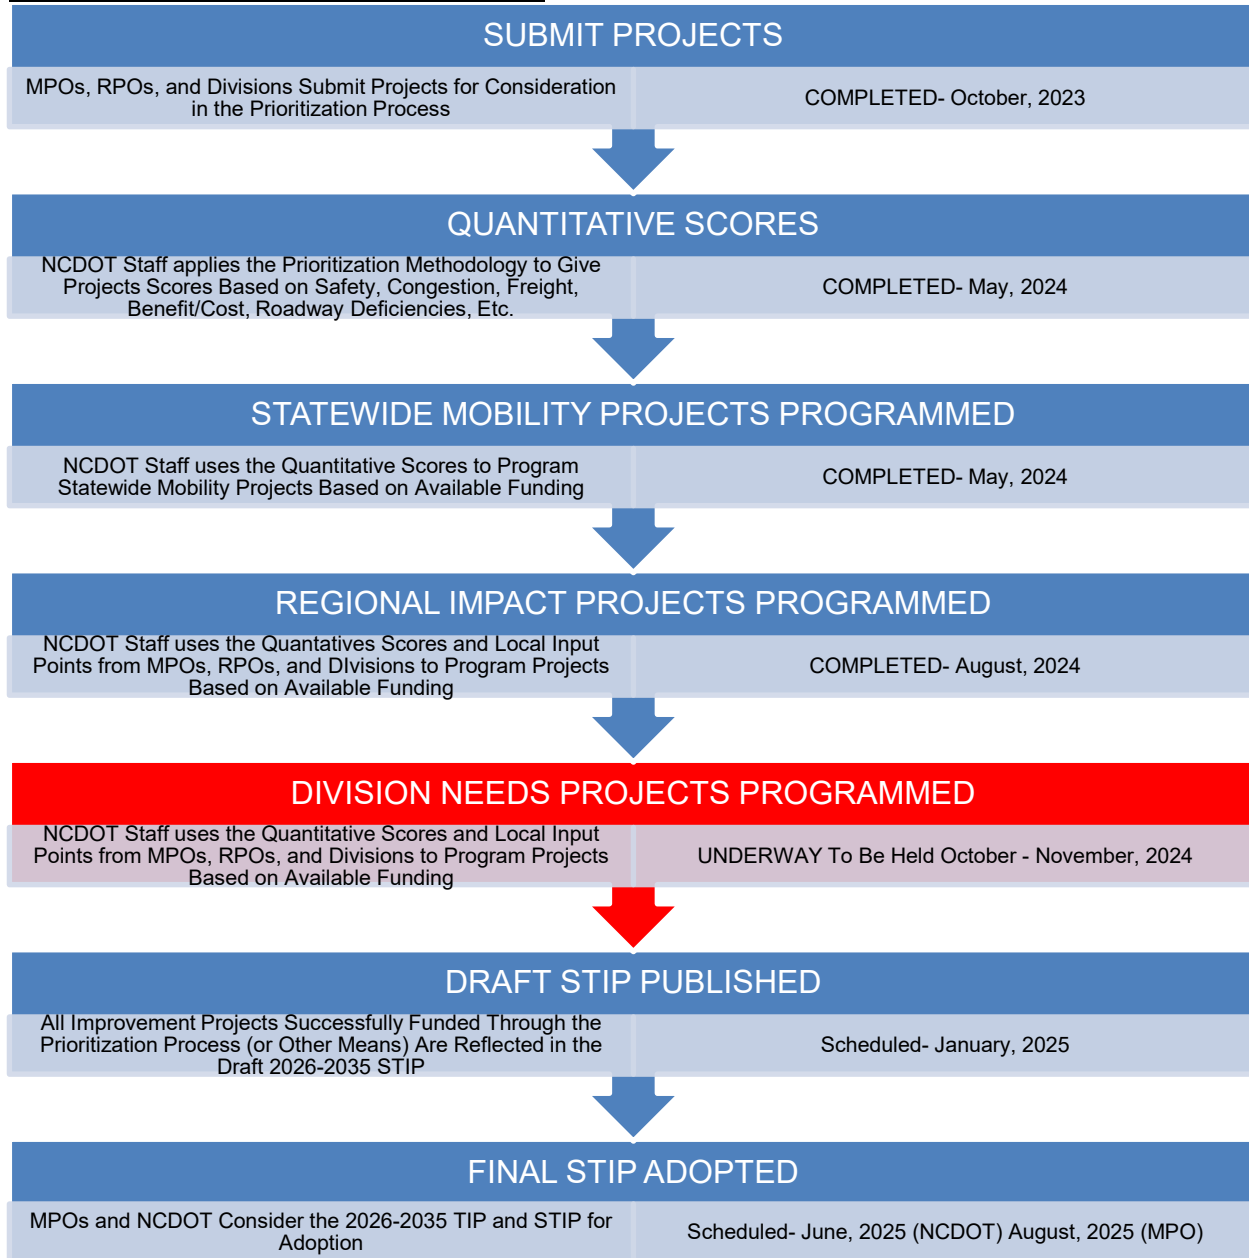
SUBMIT PROJECTS

MPOs, RPOs, and Divisions Submit Projects for Consideration in the Prioritization Process

COMPLETED- October, 2023

QUANTITATIVE SCORES

NCDOT Staff applies the Prioritization Methodology to Give Projects Scores Based on Safety, Congestion, Freight, Benefit/Cost, Roadway Deficiencies, Etc.

COMPLETED- May, 2024

STATEWIDE MOBILITY PROJECTS PROGRAMMED

NCDOT Staff uses the Quantitative Scores to Program Statewide Mobility Projects Based on Available Funding

COMPLETED- May, 2024

REGIONAL IMPACT PROJECTS PROGRAMMED

NCDOT Staff uses the Quantatives Scores and Local Input Points from MPOs, RPOs, and DIvisions to Program Projects Based on Available Funding

COMPLETED- August, 2024

DIVISION NEEDS PROJECTS PROGRAMMED

NCDOT Staff uses the Quantitative Scores and Local Input Points from MPOs, RPOs, and Divisions to Program Projects Based on Available Funding

UNDERWAY To Be Held October - November, 2024

DRAFT STIP PUBLISHED

All Improvement Projects Successfully Funded Through the Prioritization Process (or Other Means) Are Reflected in the Draft 2026-2035 STIP

Scheduled- January, 2025

FINAL STIP ADOPTED

MPOs and NCDOT Consider the 2026-2035 TIP and STIP for Adoption

Scheduled- June, 2025 (NCDOT) August, 2025 (MPO)